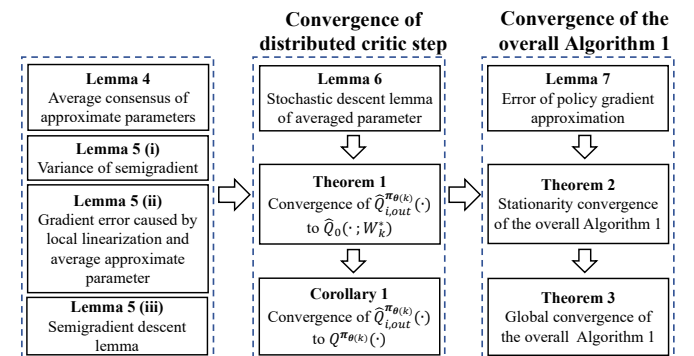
Convergence of distributed critic step

Convergence of the overall Algorithm 1

Lemma 4
Average consensus of approximate parameters

Lemma 5 (i)
Variance of semigradient

Lemma 5 (ii)
Gradient error caused by local linearization and average approximate parameter

Lemma 5 (iii)
Semigradient descent lemma

Lemma 6
Stochastic descent lemma of averaged parameter

Theorem 1
Convergence of $\widehat{Q}_{i,out}^{\pi_{\theta(k)}}(\cdot)$ to $\widehat{Q}_0(\cdot\,; W_k^*)$

Corollary 1
Convergence of $\widehat{Q}_{i,out}^{\pi_{\theta(k)}}(\cdot)$ to $Q^{\pi_{\theta(k)}}(\cdot)$

Lemma 7
Error of policy gradient approximation

Theorem 2
Stationarity convergence of the overall Algorithm 1

Theorem 3
Global convergence of the overall Algorithm 1